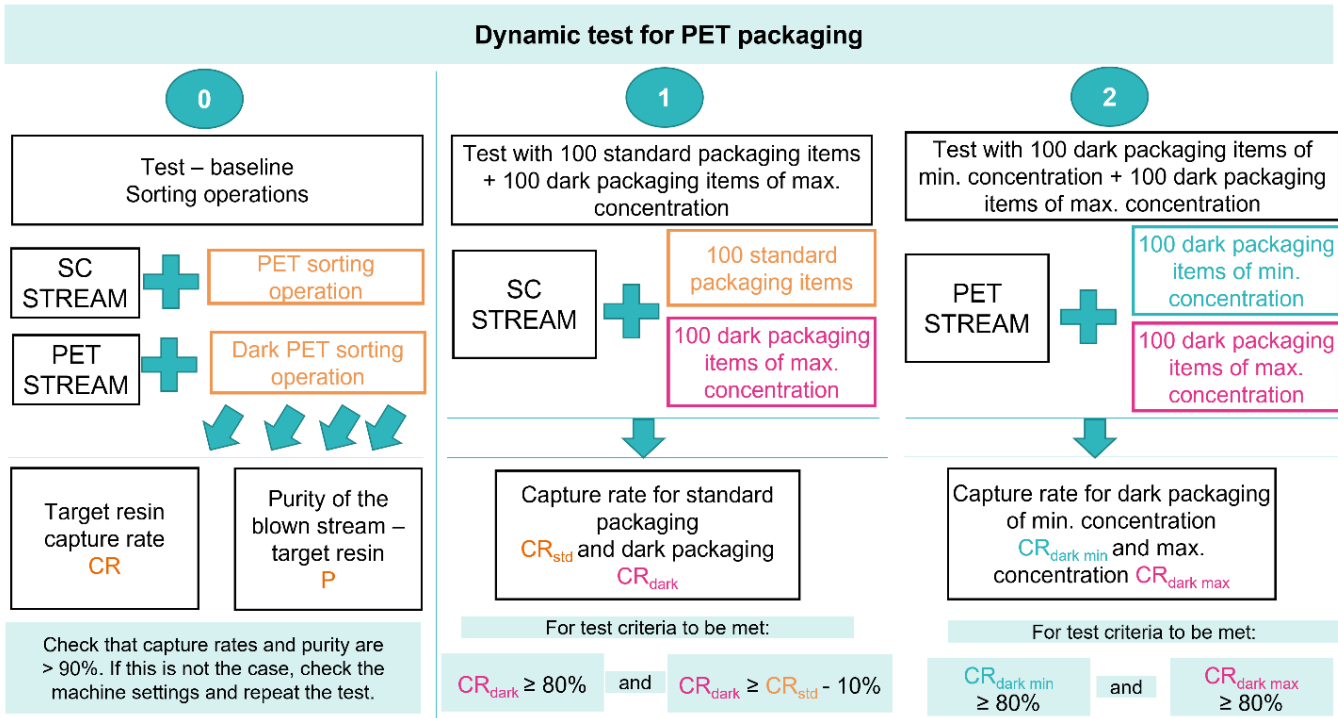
Dynamic test for PET packaging

0

Test – baseline
Sorting operations

SC STREAM

PET sorting operation

PET STREAM

Dark PET sorting operation

Target resin capture rate
CR

Purity of the blown stream – target resin
P

Check that capture rates and purity are > 90%. If this is not the case, check the machine settings and repeat the test.

1

Test with 100 standard packaging items + 100 dark packaging items of max. concentration

SC STREAM

100 standard packaging items

100 dark packaging items of max. concentration

Capture rate for standard packaging
$CR_{std}$ and dark packaging
$CR_{dark}$

For test criteria to be met:

$CR_{dark} \geq 80\%$

and

$CR_{dark} \geq CR_{std} - 10\%$

2

Test with 100 dark packaging items of min. concentration + 100 dark packaging items of max. concentration

PET STREAM

100 dark packaging items of min. concentration

100 dark packaging items of max. concentration

Capture rate for dark packaging of min. concentration
$CR_{dark\ min}$ and max. concentration $CR_{dark\ max}$

For test criteria to be met:

$CR_{dark\ min}$
$\geq 80\%$

and

$CR_{dark\ max}$
$\geq 80\%$